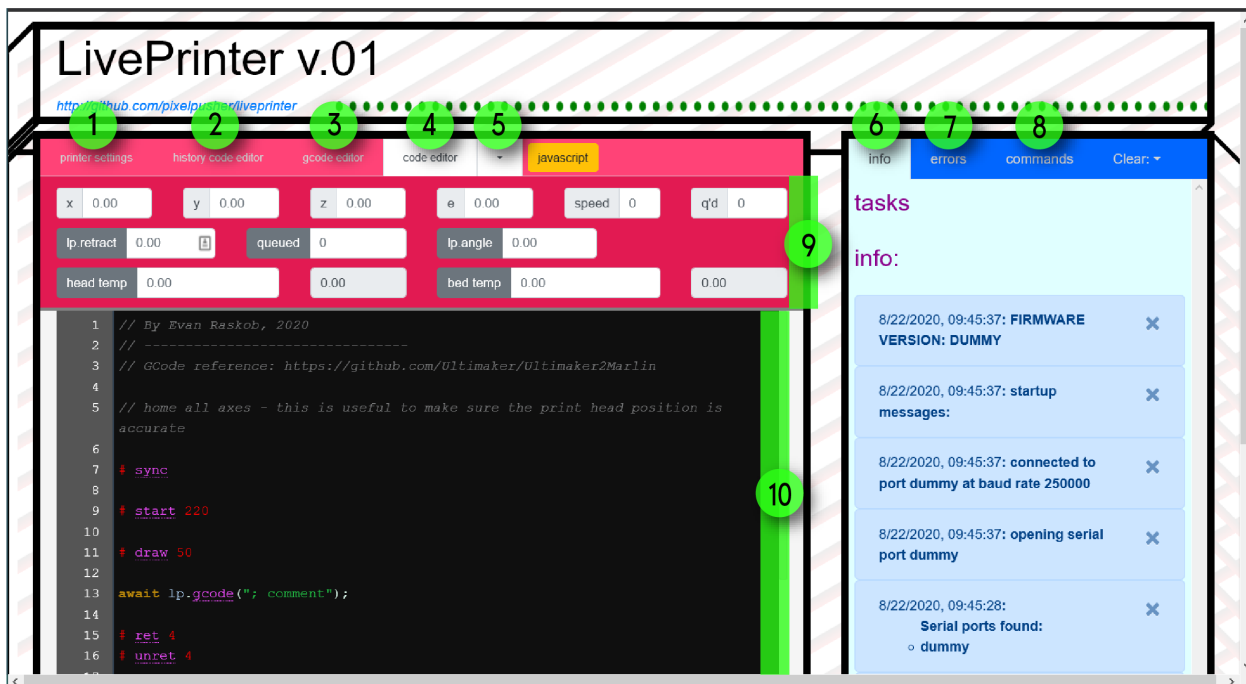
LivePrinter v.01

http://github.com/pixelpusher/liveprinter

1 printer settings
2 history code editor
3 gcode editor
4 code editor
5
javascript

6 info
7 errors
8 commands
Clear:

x 0.00
y 0.00
z 0.00
e 0.00
speed 0
q'd 0
lp.retract 0.00
queued 0
lp.angle 0.00
head temp 0.00
0.00
bed temp 0.00
0.00

9

10

1 // By Evan Raskob, 2020
2 // --------------------------------
3 // GCode reference: https://github.com/Ultimaker/Ultimaker2Marlin
4
5 // home all axes - this is useful to make sure the print head position is accurate
6
7 # sync
8
9 # start 220
10
11 # draw 50
12
13 await lp.gcode("; comment");
14
15 # ret 4
16 # unret 4

tasks

info:

8/22/2020, 09:45:37: FIRMWARE VERSION: DUMMY

8/22/2020, 09:45:37: startup messages:

8/22/2020, 09:45:37: connected to port dummy at baud rate 250000

8/22/2020, 09:45:37: opening serial port dummy

8/22/2020, 09:45:28:
Serial ports found:
○ dummy